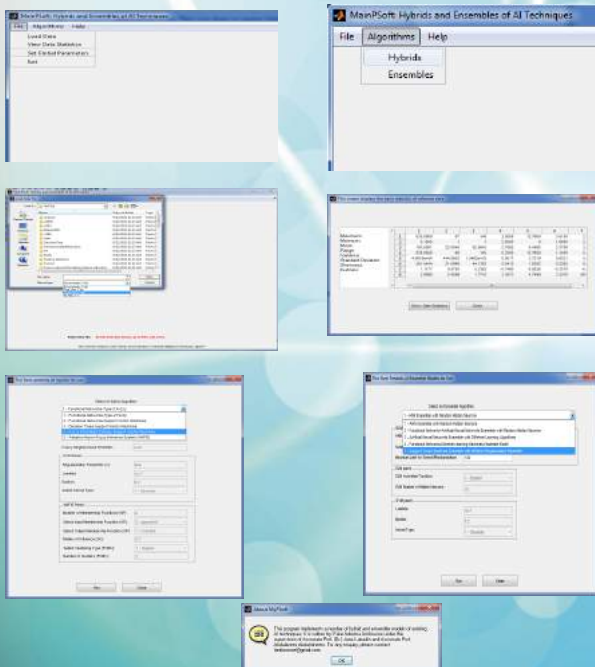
MainPSoft: Hybrids and Ensembles of AI Techniques

File Algorithms Help

Load Data

View Data Statistics

Set Default Parameters

Exit

MainPSoft: Hybrids and Ensembles of AI Techniques

File Algorithms Help

Hybrids

Ensembles

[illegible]

This screen displays the basic statistics of reference data

| | 1 | 2 | 3 | 4 | 5 | 6 | 7 |
|---|---|---|---|---|---|---|---|
| Maximum | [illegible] | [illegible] | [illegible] | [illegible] | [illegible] | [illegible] | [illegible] |
| Minimum | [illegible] | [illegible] | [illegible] | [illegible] | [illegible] | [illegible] | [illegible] |
| Mean | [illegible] | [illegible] | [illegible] | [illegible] | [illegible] | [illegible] | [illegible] |
| Range | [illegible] | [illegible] | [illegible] | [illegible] | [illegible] | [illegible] | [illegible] |
| Variance | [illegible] | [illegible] | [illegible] | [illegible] | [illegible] | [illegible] | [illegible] |
| Standard Deviation | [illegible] | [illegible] | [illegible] | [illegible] | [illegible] | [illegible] | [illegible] |
| Skewness | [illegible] | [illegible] | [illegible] | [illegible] | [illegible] | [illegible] | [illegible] |
| Kurtosis | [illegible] | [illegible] | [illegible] | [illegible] | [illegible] | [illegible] | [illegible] |

Save Data Statistics Close

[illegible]

Select a Hybrid Algorithm

Lambda

Run Close

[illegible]

Select an Ensemble Algorithm

Run Close

About MyPSoft

This program implements a number of hybrid and ensemble models of existing AI techniques. It is written by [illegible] under the supervision of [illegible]. For any enquiry, please contact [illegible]@gmail.com

OK